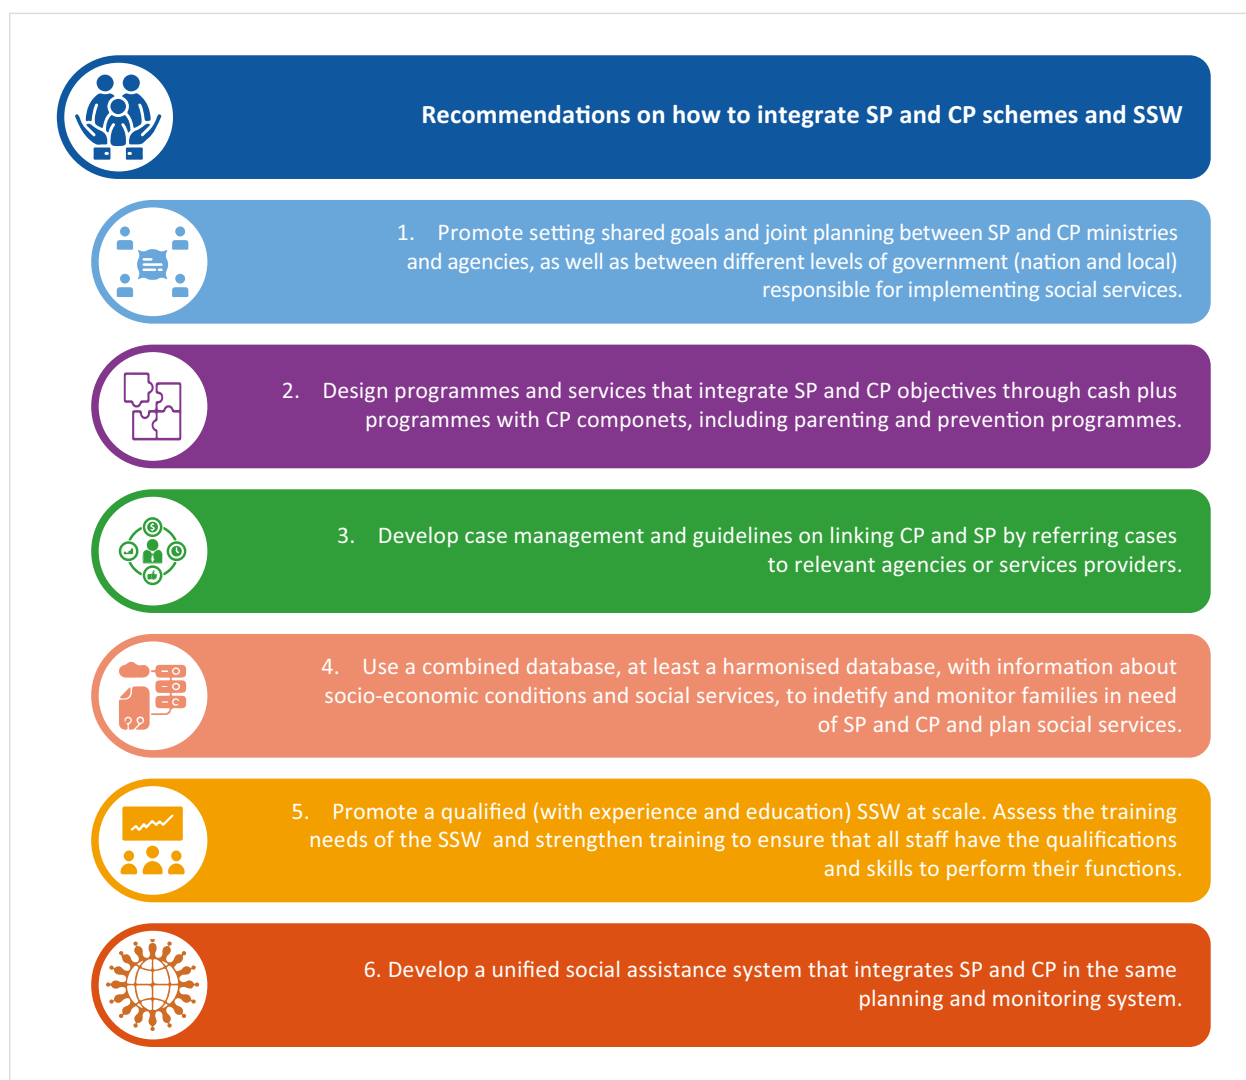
Recommendations on how to integrate SP and CP schemes and SSW

1. Promote setting shared goals and joint planning between SP and CP ministries and agencies, as well as between different levels of government (nation and local) responsible for implementing social services.

2. Design programmes and services that integrate SP and CP objectives through cash plus programmes with CP componets, including parenting and prevention programmes.

3. Develop case management and guidelines on linking CP and SP by referring cases to relevant agencies or services providers.

4. Use a combined database, at least a harmonised database, with information about socio-economic conditions and social services, to indetify and monitor families in need of SP and CP and plan social services.

5. Promote a qualified (with experience and education) SSW at scale. Assess the training needs of the SSW and strengthen training to ensure that all staff have the qualifications and skills to perform their functions.

6. Develop a unified social assistance system that integrates SP and CP in the same planning and monitoring system.